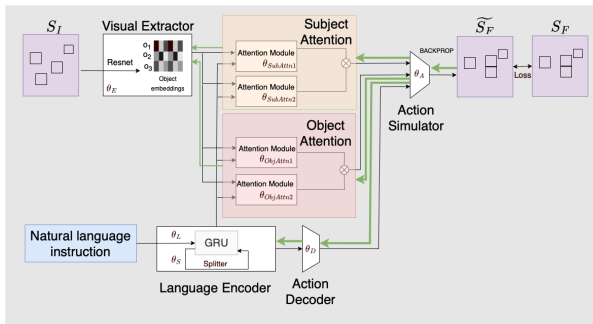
$S_I$

Visual Extractor

Resnet

$\theta_E$

$o_1$
$o_2$
$o_3$

Object embeddings

Subject Attention

Attention Module
$\theta_{SubAttn1}$

Attention Module
$\theta_{SubAttn2}$

Object Attention

Attention Module
$\theta_{ObjAttn1}$

Attention Module
$\theta_{ObjAttn2}$

$\theta_A$

Action Simulator

BACKPROP

$\widetilde{S_F}$

Loss

$S_F$

Natural language instruction

$\theta_L$

GRU

$\theta_S$

Splitter

Language Encoder

$\theta_D$

Action Decoder